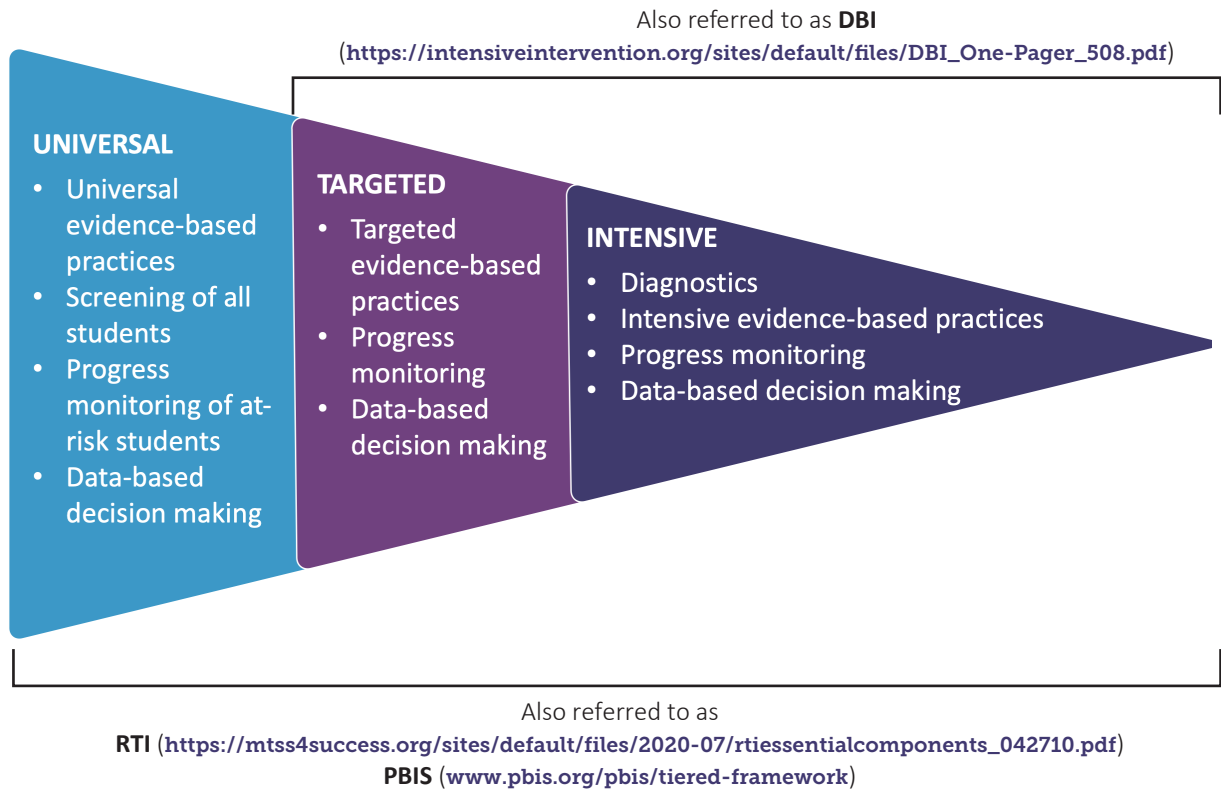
Also referred to as **DBI**
(https://intensiveintervention.org/sites/default/files/DBI_One-Pager_508.pdf)

UNIVERSAL
- Universal evidence-based practices
- Screening of all students
- Progress monitoring of at-risk students
- Data-based decision making

TARGETED
- Targeted evidence-based practices
- Progress monitoring
- Data-based decision making

INTENSIVE
- Diagnostics
- Intensive evidence-based practices
- Progress monitoring
- Data-based decision making

Also referred to as
**RTI** (https://mtss4success.org/sites/default/files/2020-07/rtiessentialcomponents_042710.pdf)
**PBIS** (www.pbis.org/pbis/tiered-framework)